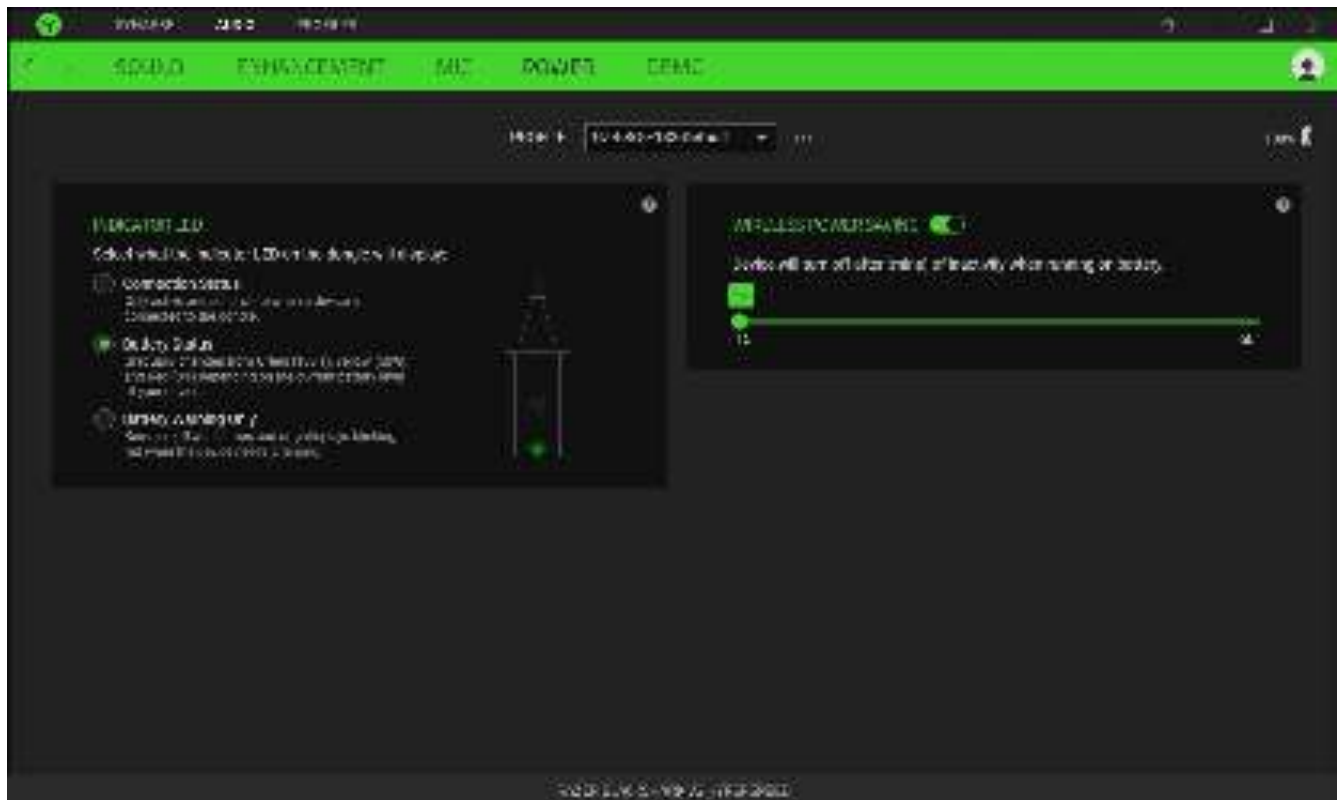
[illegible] AUDIO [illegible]

SOUND ENHANCEMENT MIC POWER EQ

PROFILE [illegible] ...

INDICATOR LED

Select what the indicator LED on the dongle will display

Connection Status
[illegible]

Battery Status
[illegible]

Battery Availability
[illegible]

WIRELESS POWER SAVING

Device will turn off after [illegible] of inactivity when running on battery.

15

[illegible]

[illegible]